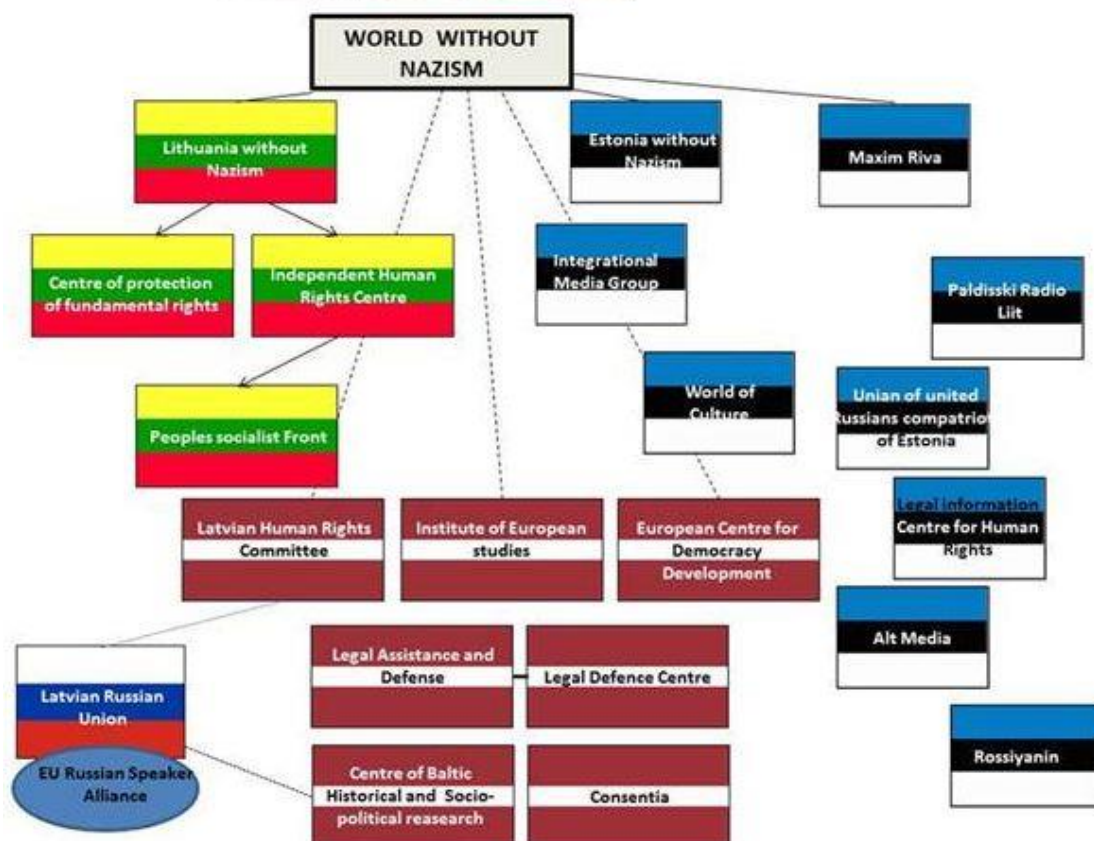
WORLD WITHOUT NAZISM

Lithuania without Nazism

Estonia without Nazism

Maxim Riva

Centre of protection of fundamental rights

Independent Human Rights Centre

Integrational Media Group

Paldisski Radio Liit

World of Culture

Unian of united Russians compatrio of Estonia

Peoples socialist Front

Legal information Centre for Human Rights

Latvian Human Rights Committee

Institute of European studies

European Centre for Democracy Development

Alt Media

Legal Assistance and Defense

Legal Defence Centre

Latvian Russian Union

Rossiyanin

EU Russian Speaker Alliance

Centre of Baltic Historical and Socio-political reasearch

Consentia